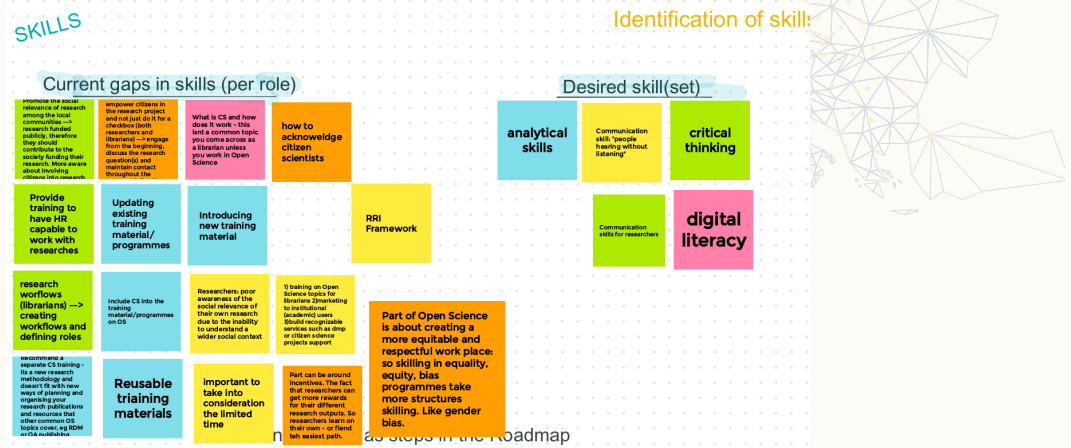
SKILLS

Identification of skills

Current gaps in skills (per role)

Promote the social relevance of research among the local communities --> research funded publicly, therefore they should contribute to the society funding their research. More aware about involving citizens into research

empower citizens in the research project and not just do it for a checkbox (both researchers and librarians) --> engage from the beginning, discuss the research question(s) and maintain contact throughout the

What is CS and how does it work - this isnt a common topic you come across as a librarian unless you work in Open Science

how to acknowelgde citizen scientists

Provide training to have HR capable to work with researches

Updating existing training material/ programmes

Introducing new training material

RRI Framework

research worflows (librarians) --> creating workflows and defining roles

Include CS into the training material/programmes on OS

Researchers: poor awareness of the social relevance of their own research due to the inability to understand a wider social context

1) training on Open Science topics for librarians 2)marketing to institutional (academic) users 3)build recognizable services such as dmp or citizen science projects support

Part of Open Science is about creating a more equitable and respectful work place: so skilling in equality, equity, bias programmes take more structures skilling. Like gender bias.

Recommend a separate CS training - its a new research methodology and doesn't fit with new ways of planning and organising your research publications and resources that other common OS topics cover, eg RDM or OA publishing

Reusable training materials

important to take into consideration the limited time

Part can be around incentives. The fact that researchers can get more rewards for their different research outputs. So researchers learn on their own - or fiend teh easiest path.

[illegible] as steps in the Roadmap

Desired skill(set)

analytical skills

Communication skill: "people hearing without listening"

critical thinking

Communication skills for researchers

digital literacy